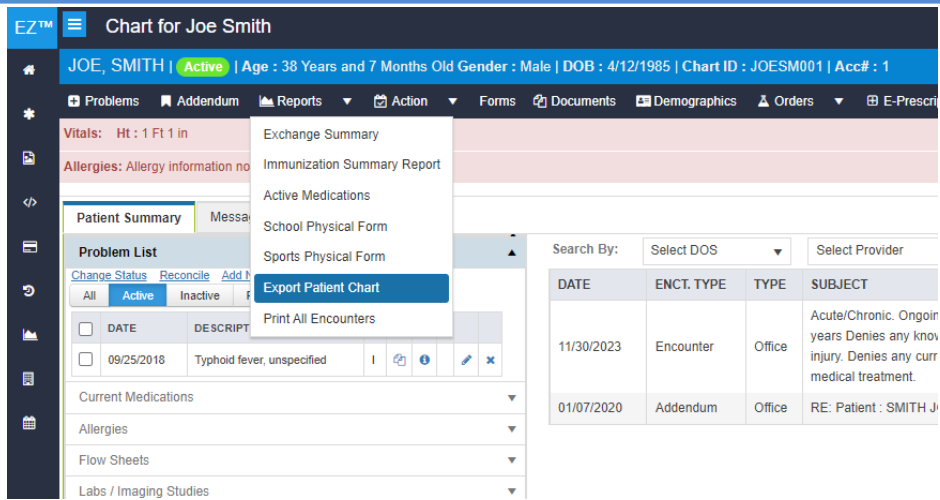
EZ™ Chart for Joe Smith

JOE, SMITH | Active | Age : 38 Years and 7 Months Old Gender : Male | DOB : 4/12/1985 | Chart ID : JOESM001 | Acc# : 1

Problems Addendum Reports Action Forms Documents Demographics Orders E-Prescri

Vitals: Ht : 1 Ft 1 in

Allergies: Allergy information no

Exchange Summary
Immunization Summary Report
Active Medications
School Physical Form
Sports Physical Form
Export Patient Chart
Print All Encounters

Patient Summary Messa

Problem List

Change Status Reconcile Add N

All Active Inactive R

| | DATE | DESCRIPT | | | | | |
|---|---|---|---|---|---|---|---|
| | 09/25/2018 | Typhoid fever, unspecified | I | | | | |

Current Medications
Allergies
Flow Sheets
Labs / Imaging Studies

Search By: Select DOS Select Provider

| DATE | ENCT. TYPE | TYPE | SUBJECT |
|---|---|---|---|
| 11/30/2023 | Encounter | Office | Acute/Chronic. Ongoin years Denies any know injury. Denies any curr medical treatment. |
| 01/07/2020 | Addendum | Office | RE: Patient : SMITH J |